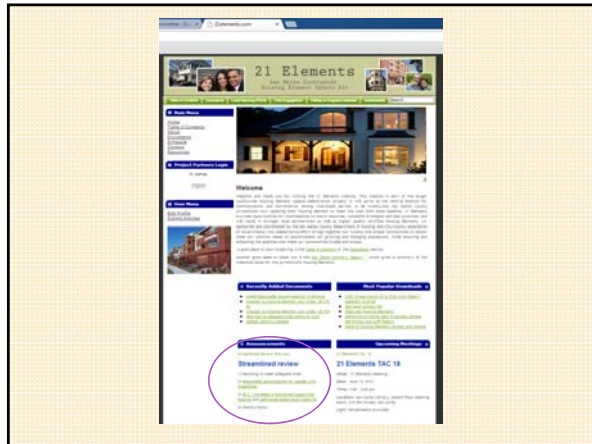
21elements.com

21 Elements

Main Menu

Project Partners Login

User Menu

Welcome

Recently Added Documents

Most Popular Downloads

Announcements

Upcoming Meetings

Streamlined review

21 Elements TAC 18

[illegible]